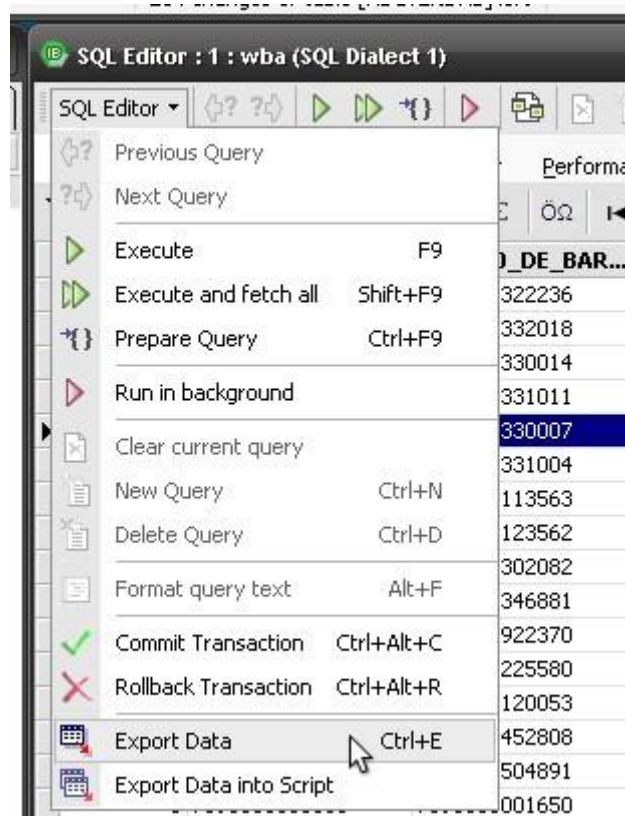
SQL Editor : 1 : wba (SQL Dialect 1)

SQL Editor ▾

Previous Query
Next Query
Execute F9
Execute and fetch all Shift+F9
Prepare Query Ctrl+F9
Run in background
Clear current query
New Query Ctrl+N
Delete Query Ctrl+D
Format query text Alt+F
Commit Transaction Ctrl+Alt+C
Rollback Transaction Ctrl+Alt+R
Export Data Ctrl+E
Export Data into Script

Performa
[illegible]_DE_BAR...
322236
332018
330014
331011
330007
331004
113563
123562
302082
346881
922370
225580
120053
452808
504891
001650